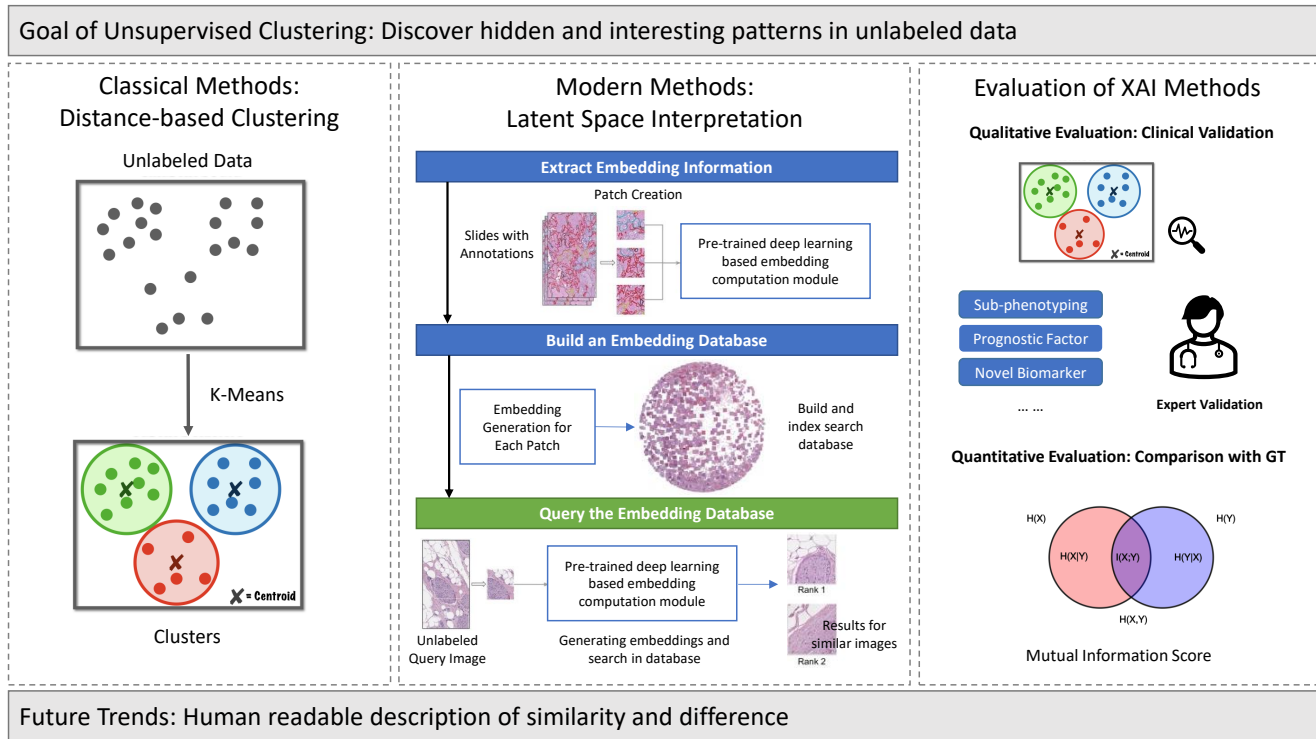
Goal of Unsupervised Clustering: Discover hidden and interesting patterns in unlabeled data

Classical Methods: Distance-based Clustering

Unlabeled Data

K-Means

X = Centroid

Clusters

Modern Methods: Latent Space Interpretation

Extract Embedding Information

Patch Creation

Slides with Annotations

Pre-trained deep learning based embedding computation module

Build an Embedding Database

Embedding Generation for Each Patch

Build and index search database

Query the Embedding Database

Pre-trained deep learning based embedding computation module

Rank 1

Results for similar images

Rank 2

Unlabeled Query Image

Generating embeddings and search in database

Evaluation of XAI Methods

Qualitative Evaluation: Clinical Validation

X = Centroid

Sub-phenotyping

Prognostic Factor

Novel Biomarker

... ...

Expert Validation

Quantitative Evaluation: Comparison with GT

H(X)

H(Y)

H(X|Y)

I(X;Y)

H(Y|X)

H(X,Y)

Mutual Information Score

Future Trends: Human readable description of similarity and difference